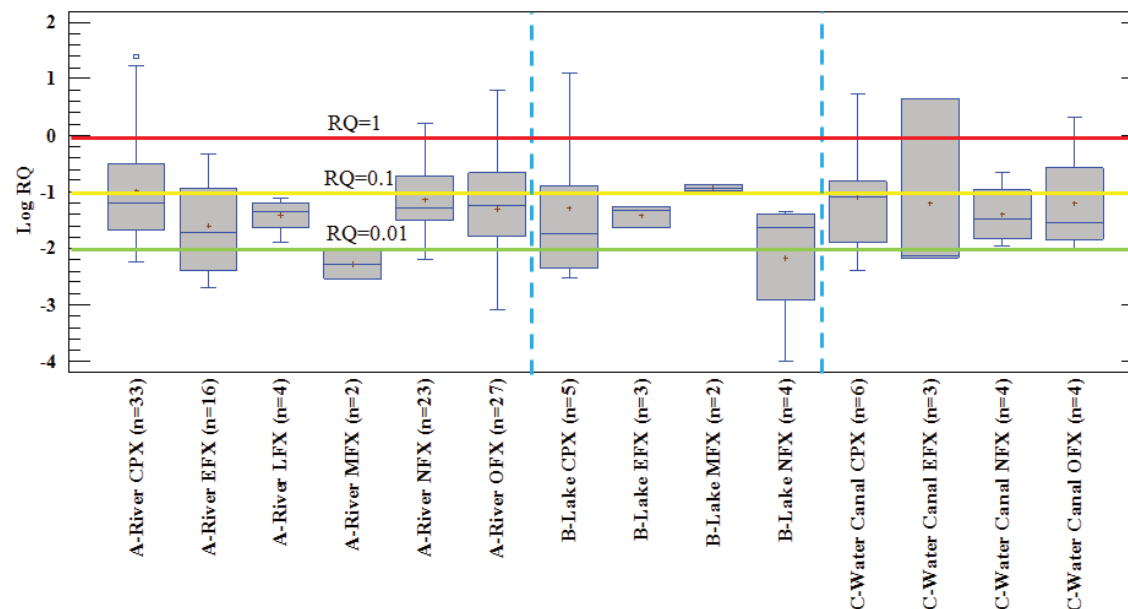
2
1
0
-1
-2
-3
-4
Log RQ
RQ=1
RQ=0.1
RQ=0.01
A-River CPX (n=33)
A-River EFX (n=16)
A-River LFX (n=4)
A-River MFX (n=2)
A-River NFX (n=23)
A-River OFX (n=27)
B-Lake CPX (n=5)
B-Lake EFX (n=3)
B-Lake MFX (n=2)
B-Lake NFX (n=4)
C-Water Canal CPX (n=6)
C-Water Canal EFX (n=3)
C-Water Canal NFX (n=4)
C-Water Canal OFX (n=4)